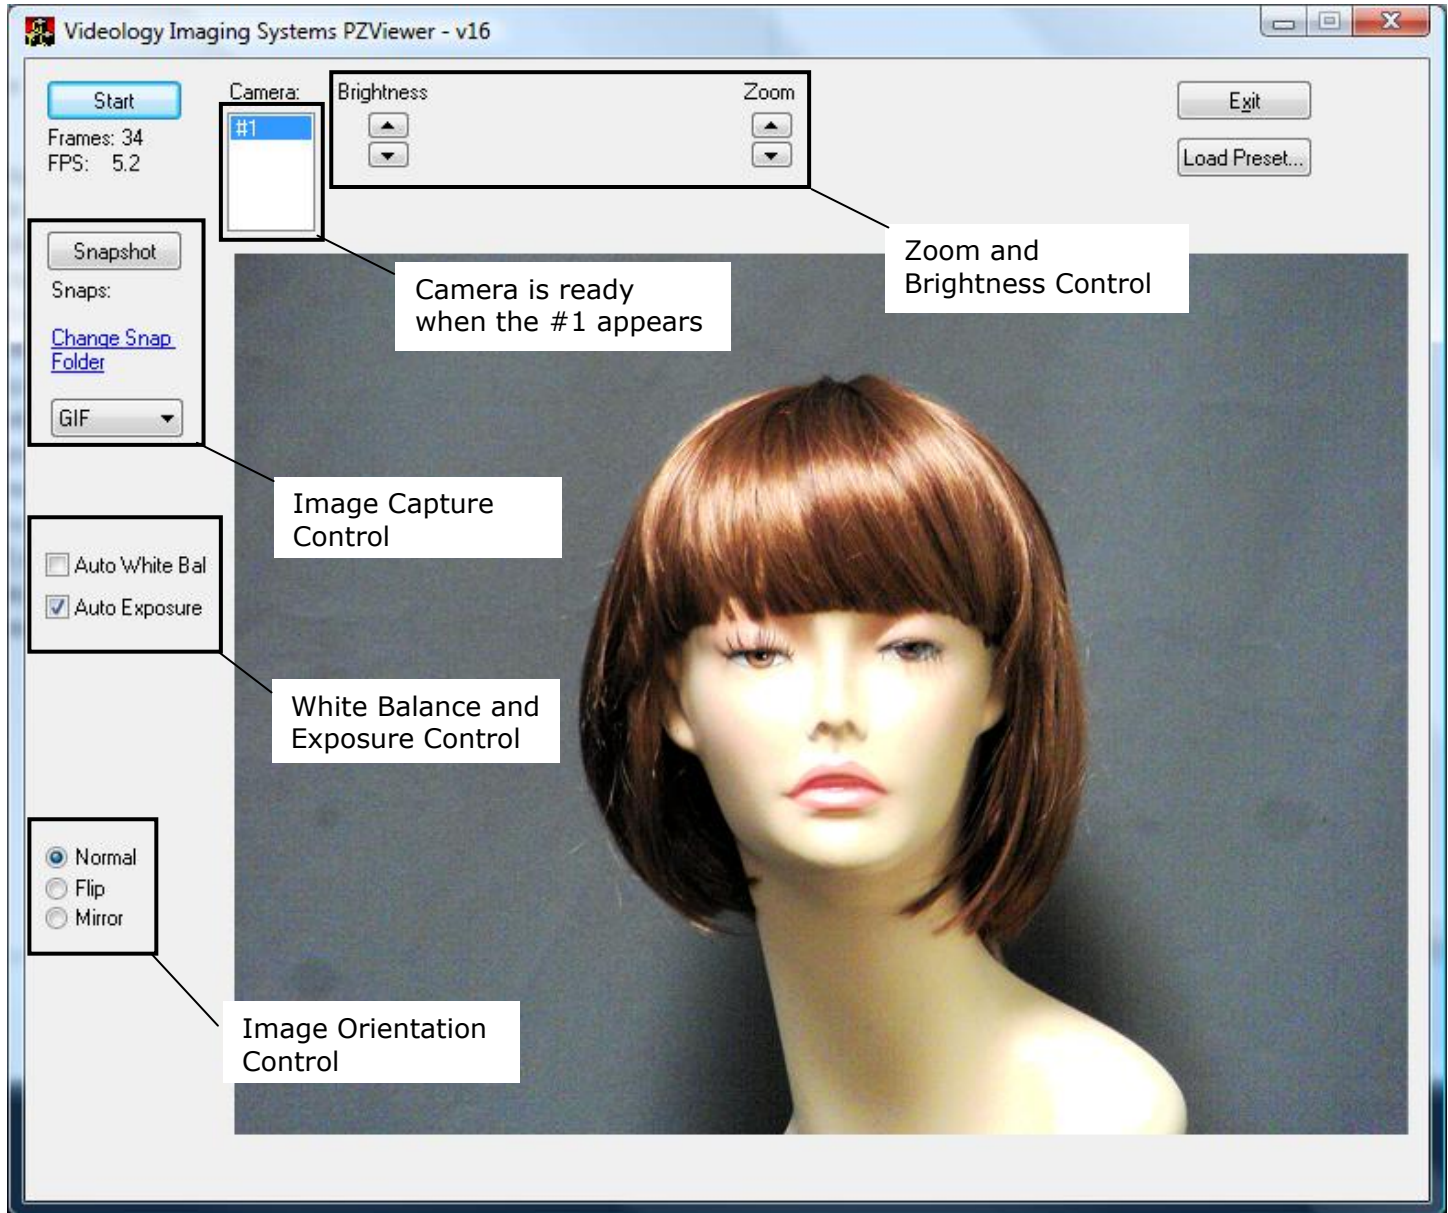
Videology Imaging Systems PZViewer - v16

Start
Frames: 34
FPS: 5.2

Camera:
#1

Brightness

Zoom

Exit

Load Preset...

Zoom and Brightness Control

Camera is ready when the #1 appears

Snapshot
Snaps:

Change Snap Folder

GIF

Image Capture Control

Auto White Bal
Auto Exposure

White Balance and Exposure Control

Normal
Flip
Mirror

Image Orientation Control